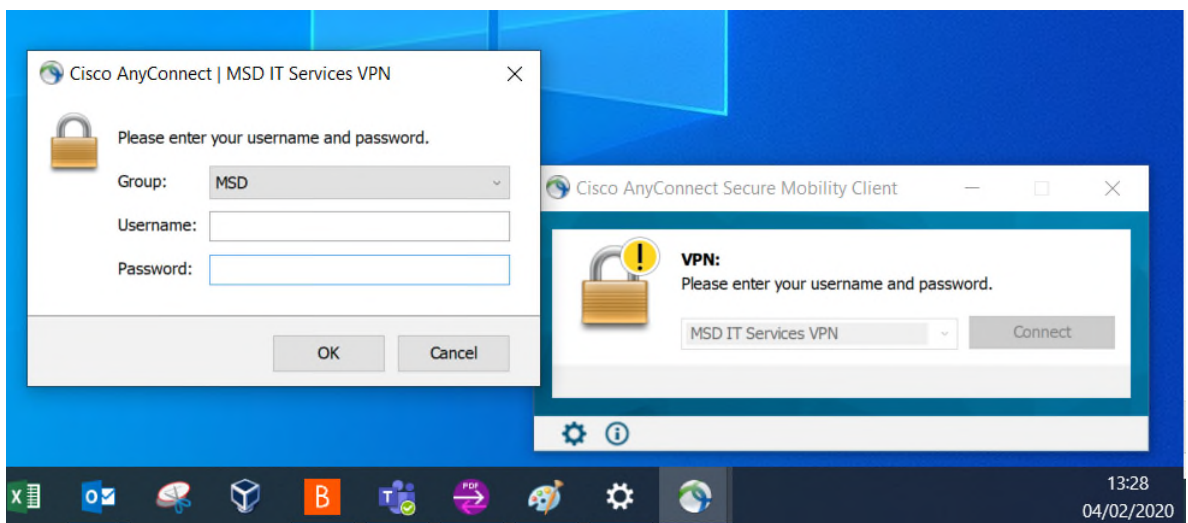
Cisco AnyConnect | MSD IT Services VPN

Please enter your username and password.

Group: MSD

Username:

Password:

OK Cancel

Cisco AnyConnect Secure Mobility Client

VPN:
Please enter your username and password.

MSD IT Services VPN

Connect

B

PDF

13:28
04/02/2020